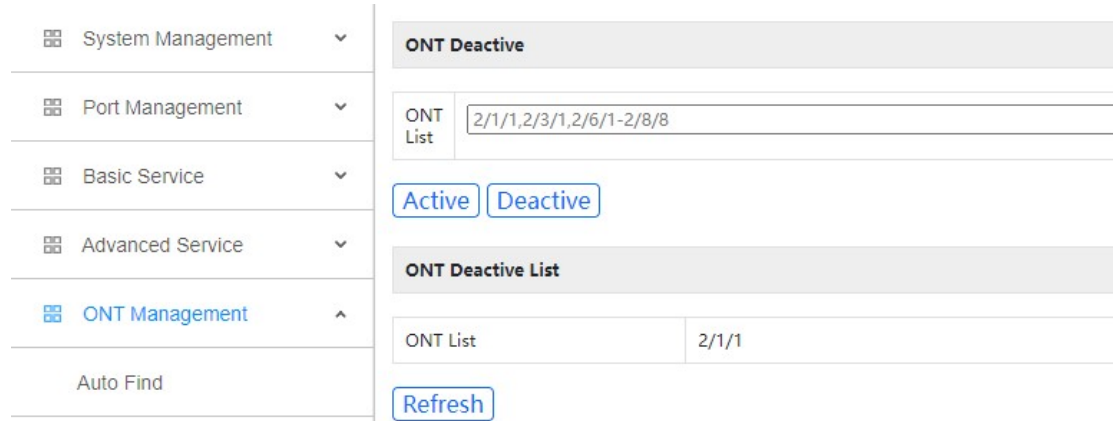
System Management
Port Management
Basic Service
Advanced Service
ONT Management
Auto Find

ONT Deactive

| ONT List | 2/1/1,2/3/1,2/6/1-2/8/8 |
|---|---|

Active Deactive

ONT Deactive List

| ONT List | 2/1/1 |
|---|---|

Refresh